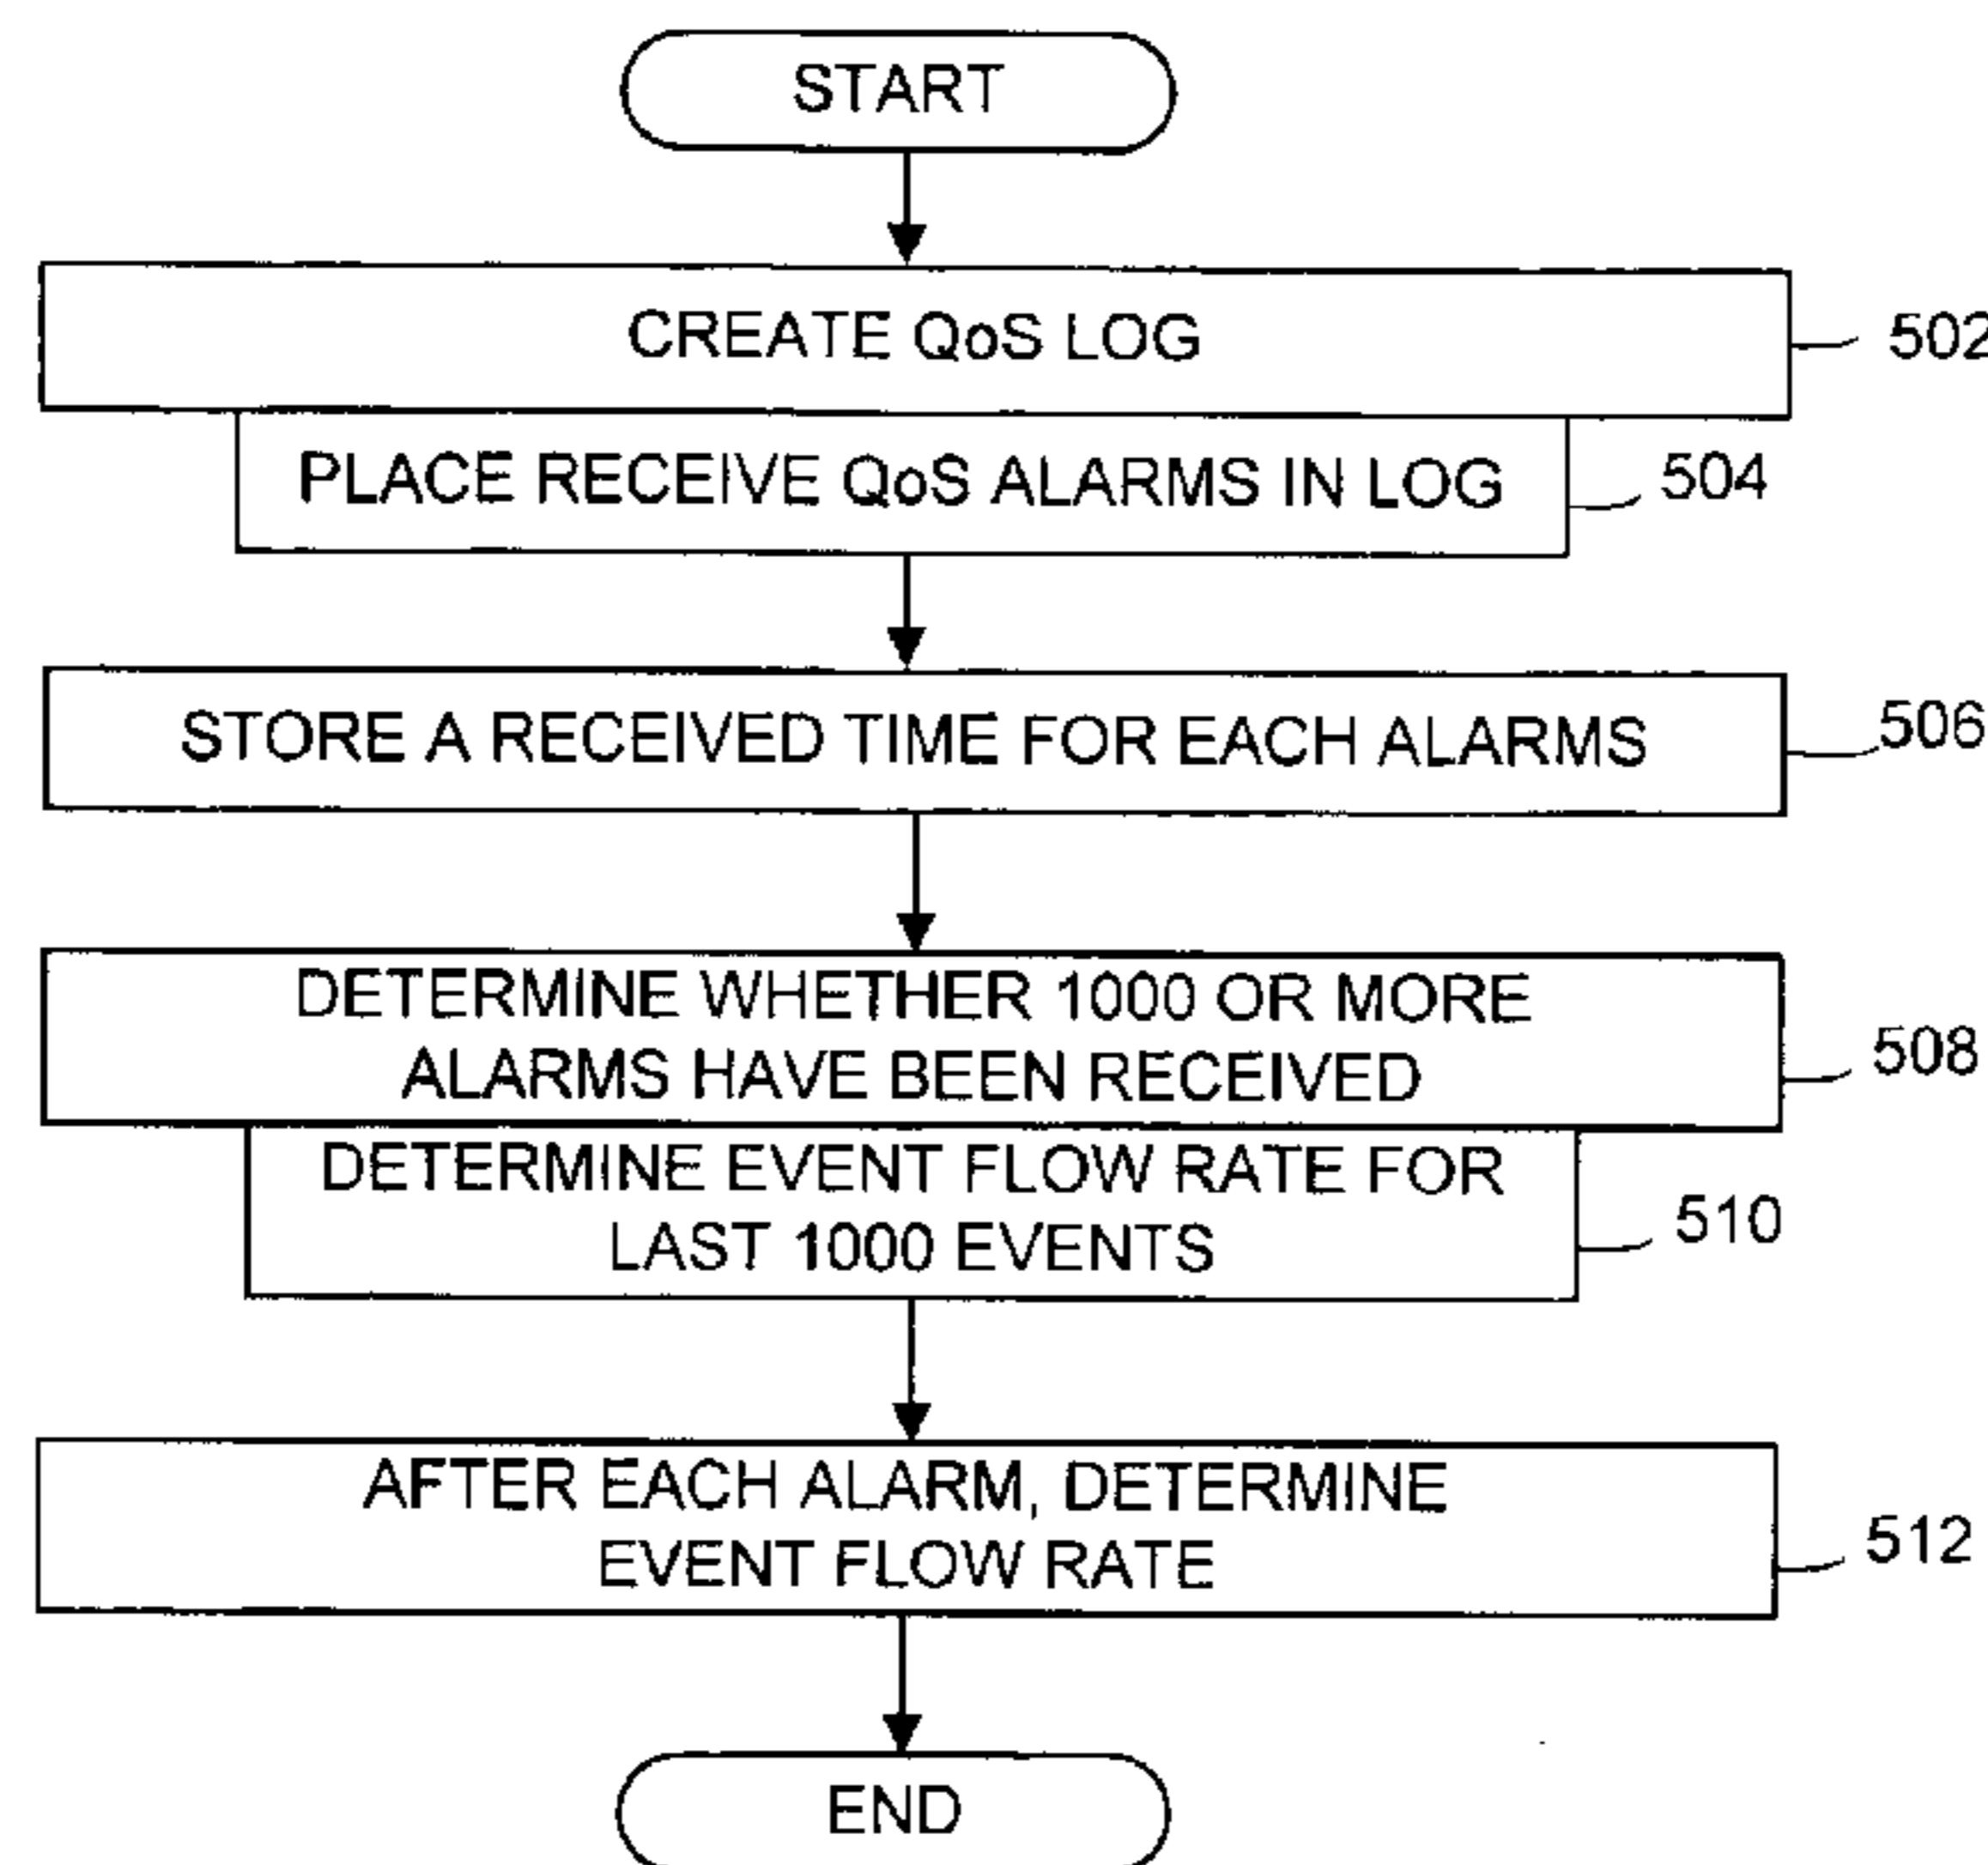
START

CREATE QoS LOG

502

PLACE RECEIVE QoS ALARMS IN LOG

504

STORE A RECEIVED TIME FOR EACH ALARMS

506

DETERMINE WHETHER 1000 OR MORE ALARMS HAVE BEEN RECEIVED

508

DETERMINE EVENT FLOW RATE FOR LAST 1000 EVENTS

510

AFTER EACH ALARM, DETERMINE EVENT FLOW RATE

512

END